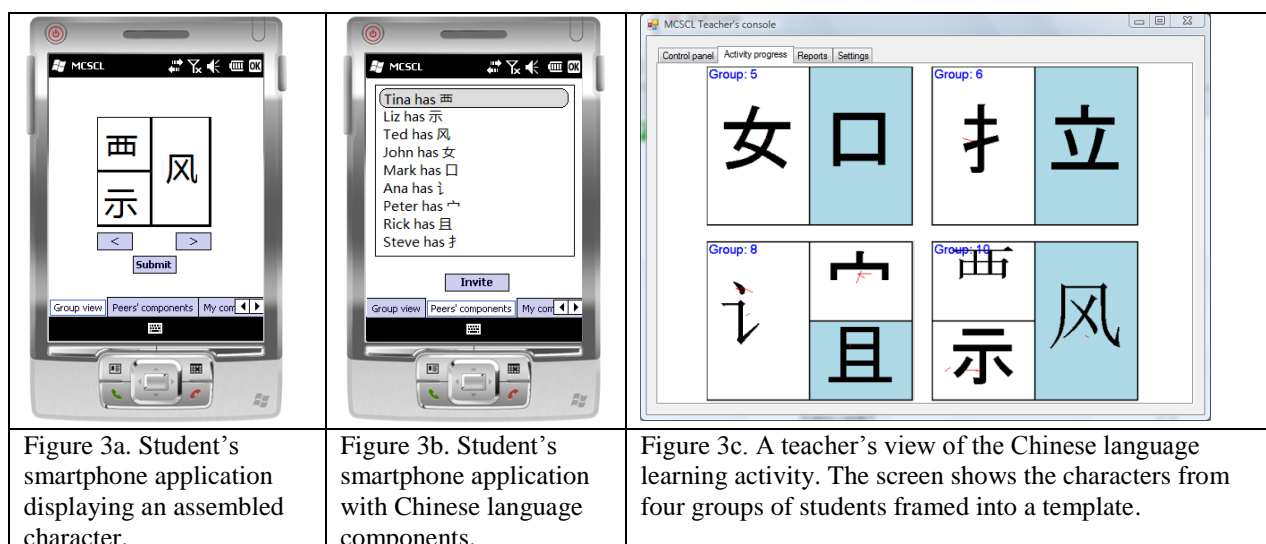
| MCSCL 西 示 风 < > Submit Group view Peers' components My com | MCSCL Tina has 覀 Liz has 示 Ted has 风 John has 女 Mark has 口 Ana has 讠 Peter has 宀 Rick has 且 Steve has 扌 Invite Group view Peers' components My com | MCSCL Teacher's console Control panel Activity progress Reports Settings Group: 5 女 口 Group: 6 扌 立 Group: 8 讠 宀 且 Group: 10 覀 示 风 |
|---|---|---|
| Figure 3a. Student's smartphone application displaying an assembled character. | Figure 3b. Student's smartphone application with Chinese language components. | Figure 3c. A teacher's view of the Chinese language learning activity. The screen shows the characters from four groups of students framed into a template. |